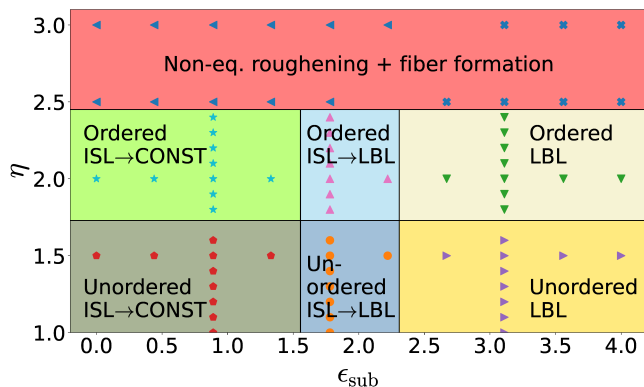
Non-eq. roughening + fiber formation

Ordered ISL→CONST

Ordered ISL→LBL

Ordered LBL

Unordered ISL→CONST

Un-ordered ISL→LBL

Unordered LBL

$\eta$

3.0

2.5

2.0

1.5

1.0

0.0

0.5

1.0

1.5

2.0

2.5

3.0

3.5

4.0

$\epsilon_{\mathrm{sub}}$